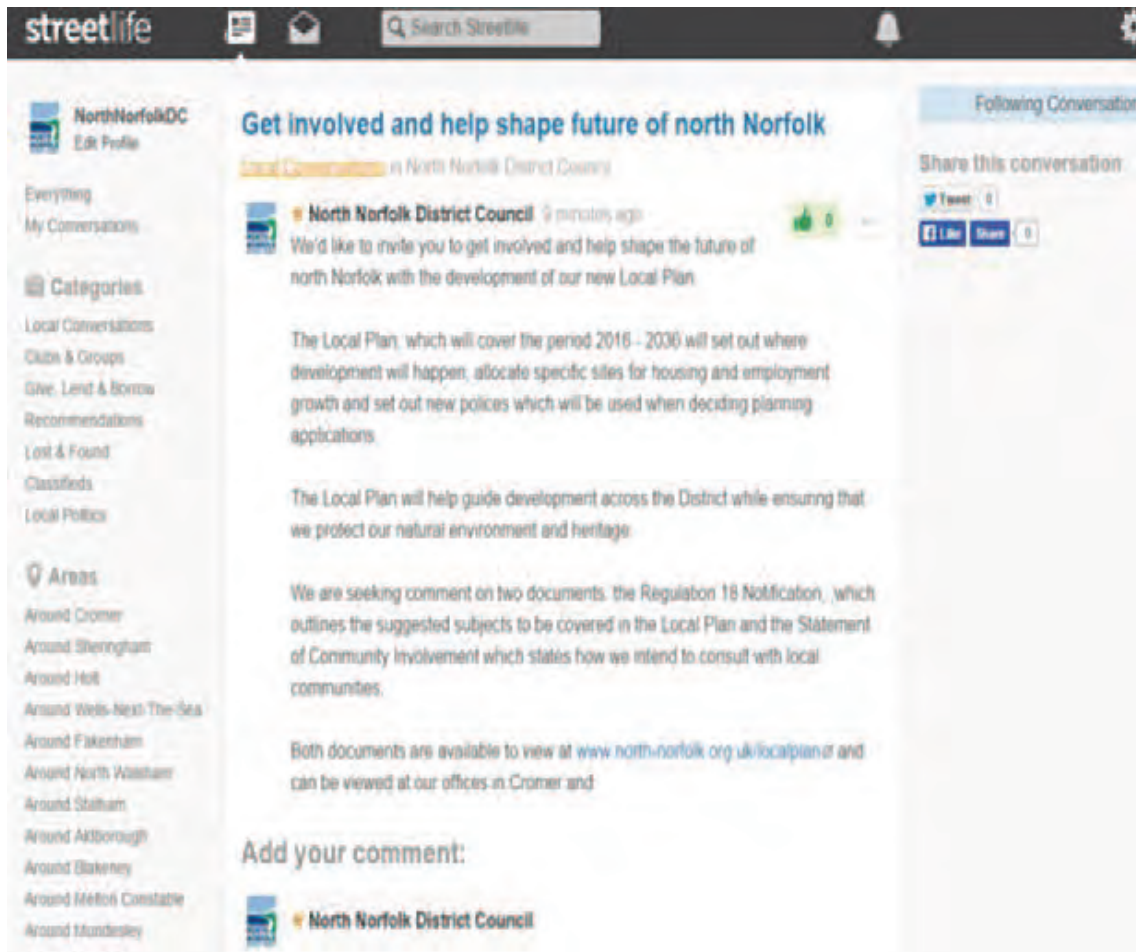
streetlife

Search Streetlife

NorthNorfolkDC
Edit Profile

Everything
My Conversations

Categories
Local Conversations
Clubs & Groups
Give, Lend & Borrow
Recommendations
Lost & Found
Classifieds
Local Politics

Areas
Around Cromer
Around Sheringham
Around Holt
Around Wells-Next-The-Sea
Around Fakenham
Around North Walsham
Around Stalham
Around Aldborough
Around Blakeney
Around Melton Constable
Around Mundesley

Get involved and help shape future of north Norfolk

Local Conversations in North Norfolk District Council

North Norfolk District Council 9 minutes ago

0

We'd like to invite you to get involved and help shape the future of north Norfolk with the development of our new Local Plan.

The Local Plan, which will cover the period 2016 - 2036 will set out where development will happen, allocate specific sites for housing and employment growth and set out new polices which will be used when deciding planning applications.

The Local Plan will help guide development across the District while ensuring that we protect our natural environment and heritage.

We are seeking comment on two documents, the Regulation 18 Notification, which outlines the suggested subjects to be covered in the Local Plan and the Statement of Community Involvement which states how we intend to consult with local communities.

Both documents are available to view at www.north-norfolk.org.uk/localplan and can be viewed at our offices in Cromer and

Add your comment:

North Norfolk District Council

Following Conversation

Share this conversation

Tweet 0

Like Share 0